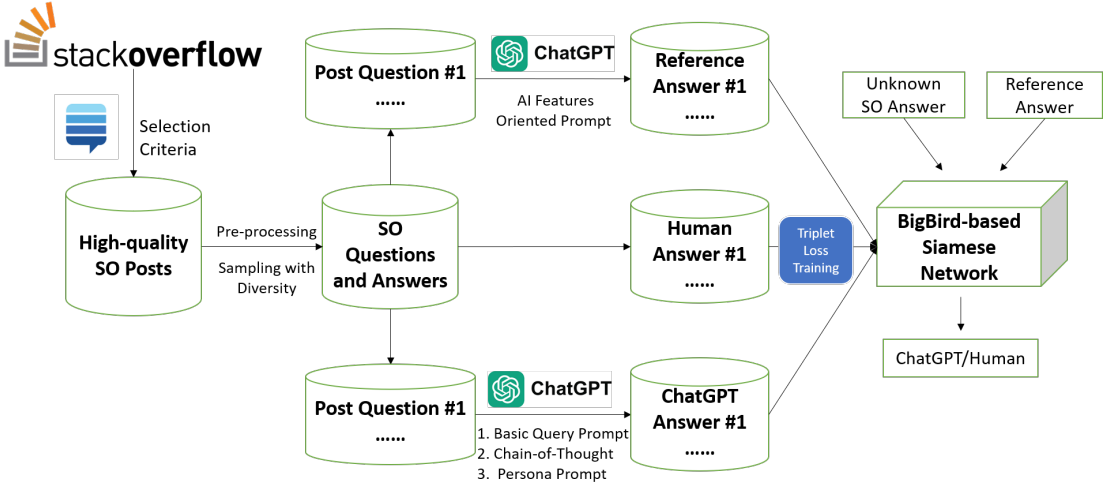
stackoverflow

Selection Criteria

High-quality SO Posts

Pre-processing

Sampling with Diversity

SO Questions and Answers

Post Question #1 ......

ChatGPT

AI Features Oriented Prompt

Reference Answer #1 ......

Human Answer #1 ......

Triplet Loss Training

Unknown SO Answer

Reference Answer

BigBird-based Siamese Network

ChatGPT/Human

Post Question #1 ......

ChatGPT

1. Basic Query Prompt
2. Chain-of-Thought
3. Persona Prompt

ChatGPT Answer #1 ......